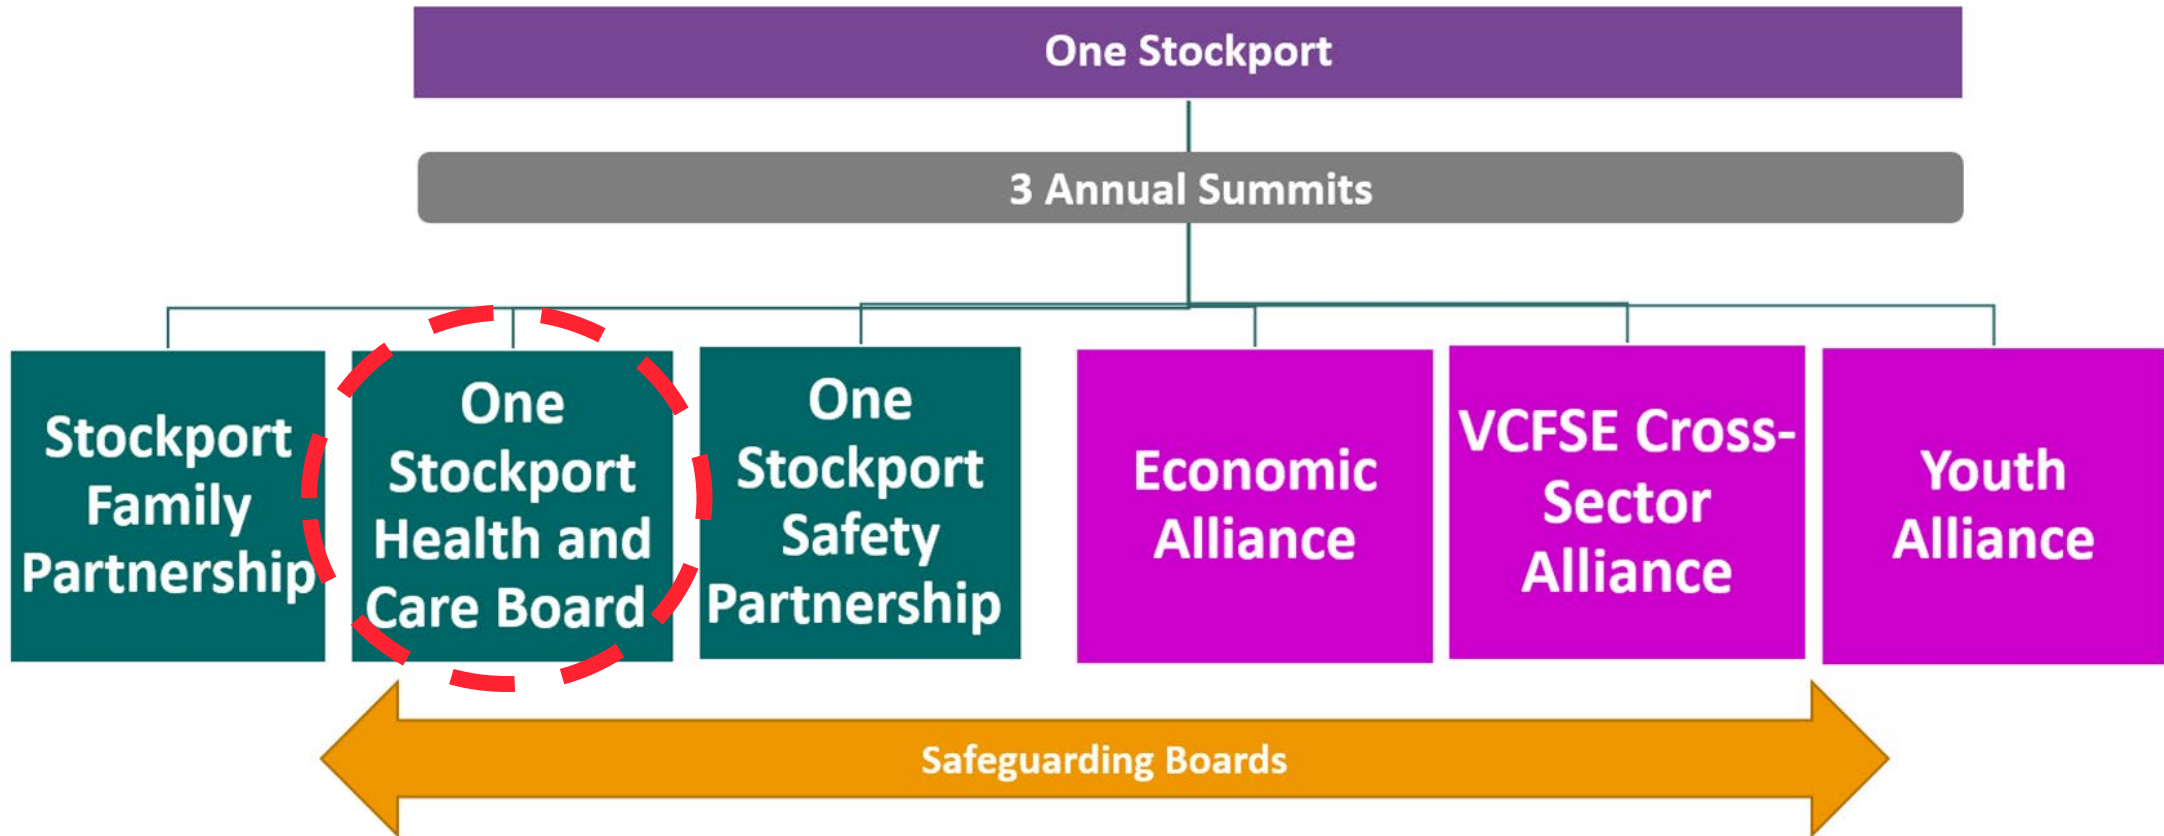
One Stockport

3 Annual Summits

Stockport Family Partnership

One Stockport Health and Care Board

One Stockport Safety Partnership

Economic Alliance

VCFSE Cross-Sector Alliance

Youth Alliance

Safeguarding Boards